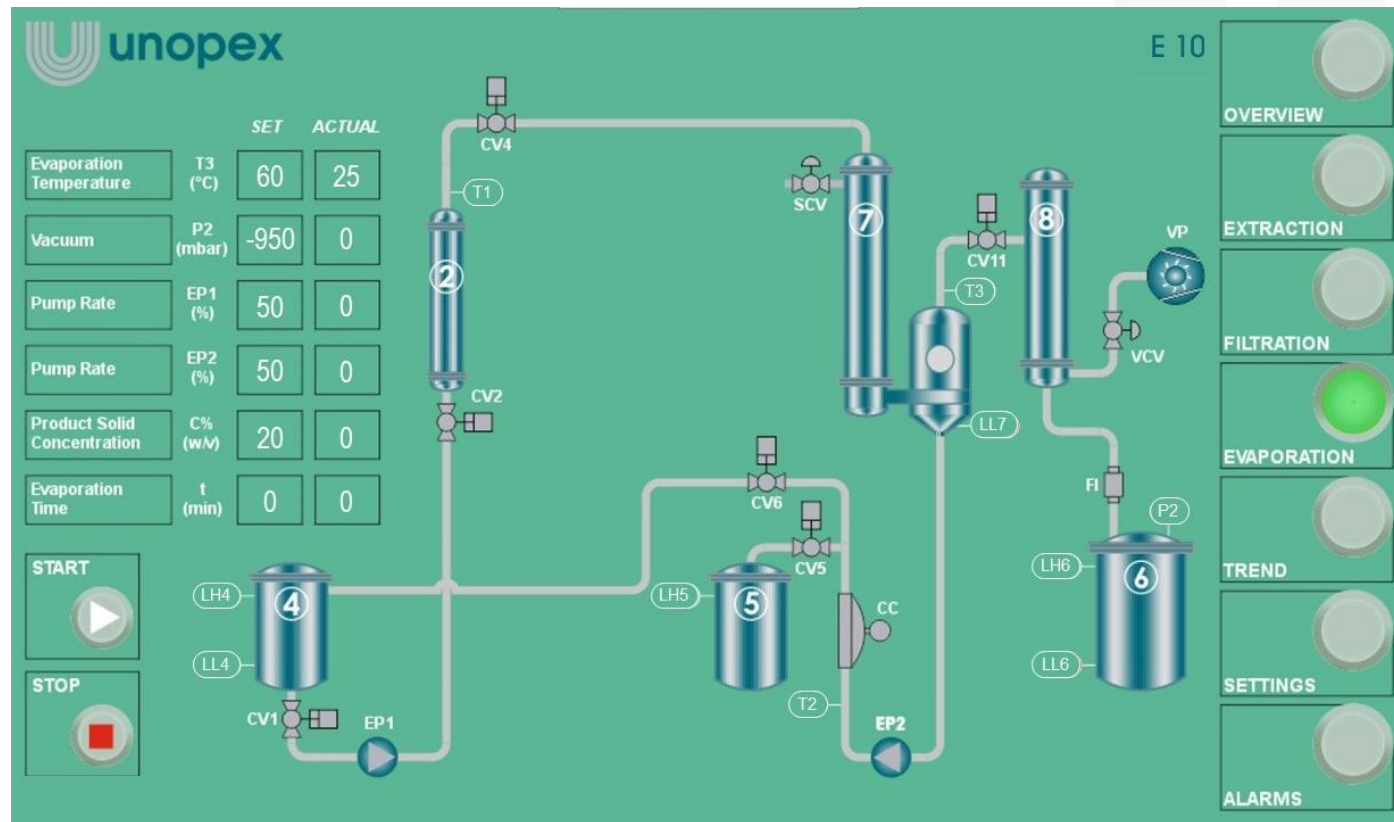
unopex

E 10

| | | SET | ACTUAL |
|---|---|---|---|
| Evaporation Temperature | T3 (°C) | 60 | 25 |
| Vacuum | P2 (mbar) | -950 | 0 |
| Pump Rate | EP1 (%) | 50 | 0 |
| Pump Rate | EP2 (%) | 50 | 0 |
| Product Solid Concentration | C% (w/v) | 20 | 0 |
| Evaporation Time | t (min) | 0 | 0 |

START

STOP

CV4
T1
2
CV2
LH4
4
LL4
CV1
EP1
SCV
7
CV6
CV5
LH5
5
CC
T2
EP2
CV11
T3
LL7
8
VP
VCV
FI
P2
LH6
6
LL6

OVERVIEW
EXTRACTION
FILTRATION
EVAPORATION
TREND
SETTINGS
ALARMS